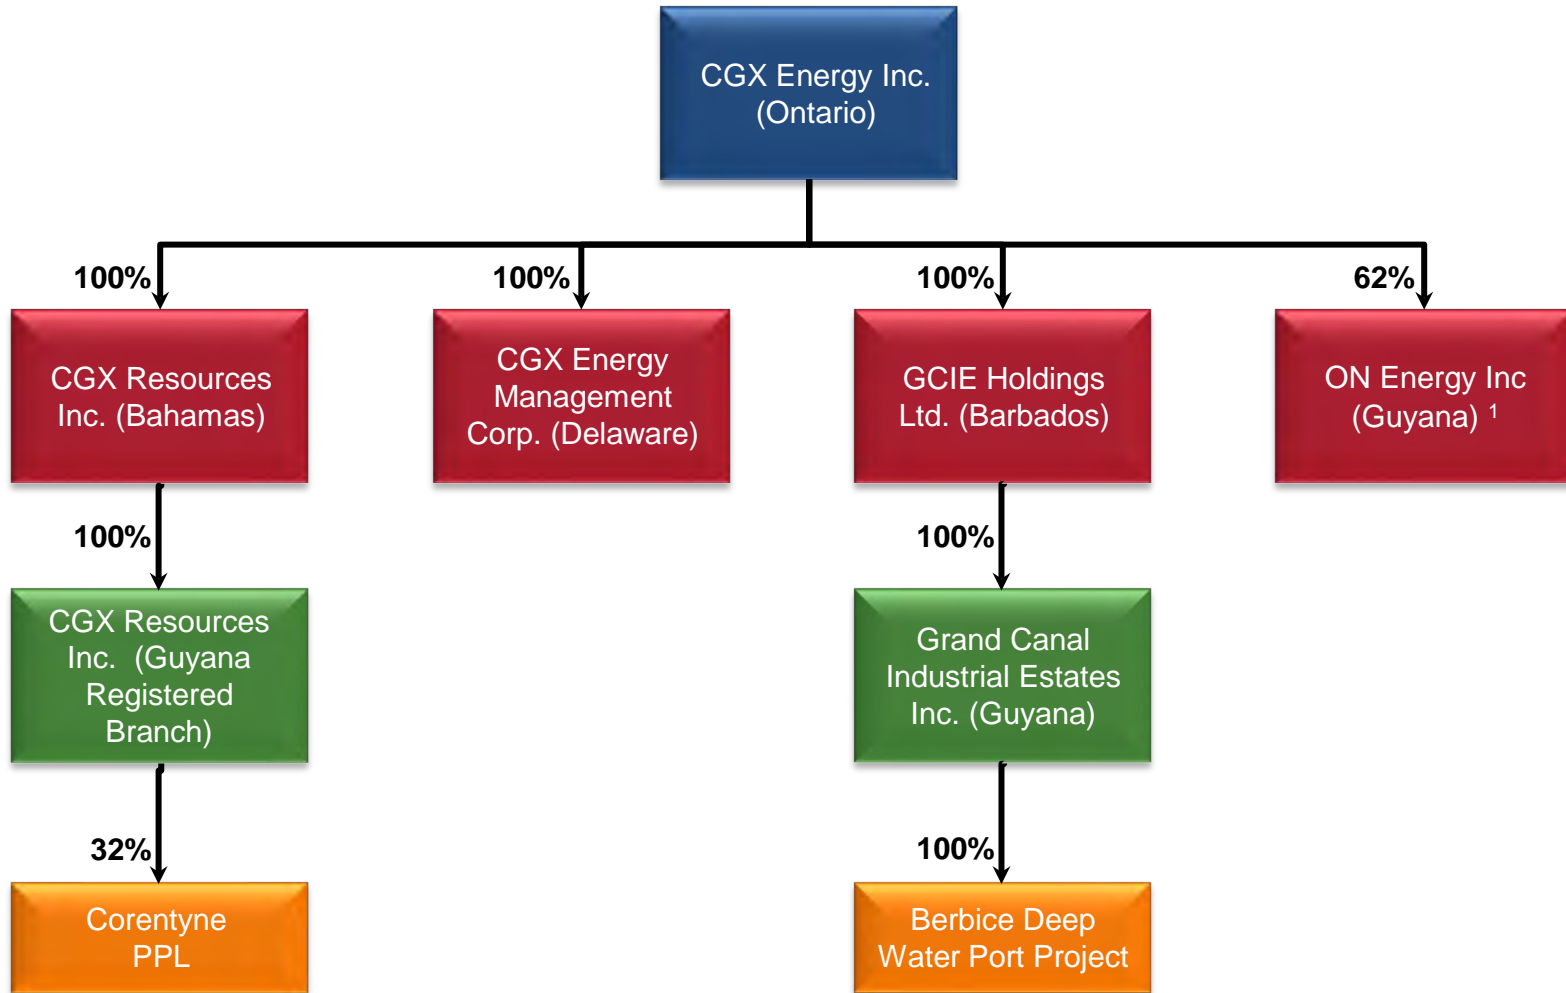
CGX Energy Inc. (Ontario)

100%

CGX Resources Inc. (Bahamas)

100%

CGX Energy Management Corp. (Delaware)

100%

GCIE Holdings Ltd. (Barbados)

62%

ON Energy Inc (Guyana) $^1$

100%

CGX Resources Inc. (Guyana Registered Branch)

100%

Grand Canal Industrial Estates Inc. (Guyana)

32%

Corentyne PPL

100%

Berbice Deep Water Port Project